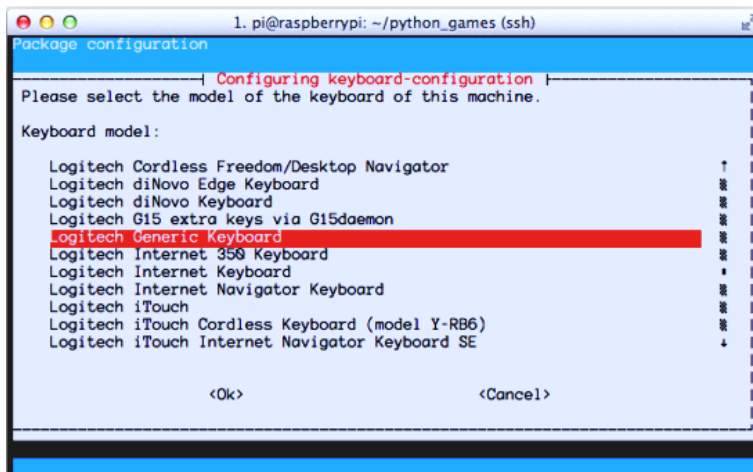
1. pi@raspberrypi: ~/python_games (ssh)

Package configuration

Configuring keyboard-configuration

Please select the model of the keyboard of this machine.

Keyboard model:

Logitech Cordless Freedom/Desktop Navigator
Logitech diNovo Edge Keyboard
Logitech diNovo Keyboard
Logitech G15 extra keys via G15daemon
Logitech Generic Keyboard
Logitech Internet 350 Keyboard
Logitech Internet Keyboard
Logitech Internet Navigator Keyboard
Logitech iTouch
Logitech iTouch Cordless Keyboard (model Y-RB6)
Logitech iTouch Internet Navigator Keyboard SE

<Ok> <Cancel>